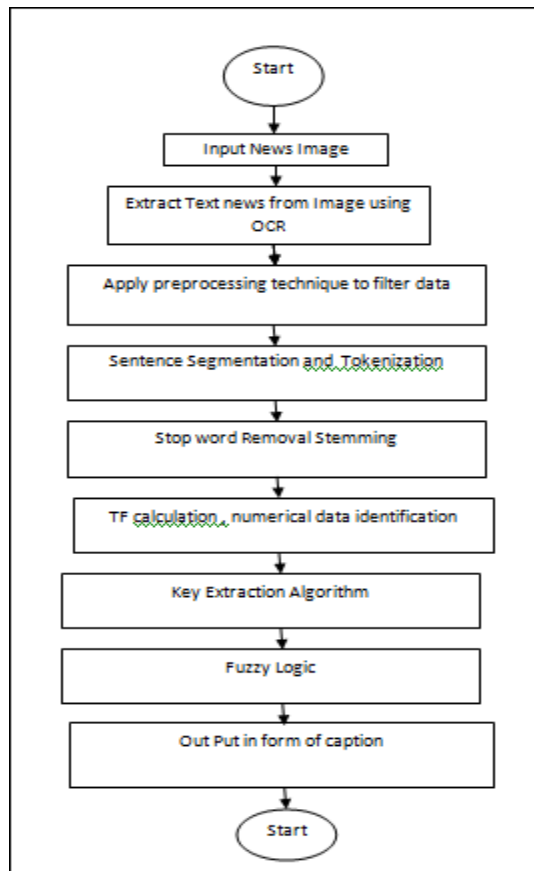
Start

Input News Image

Extract Text news from Image using OCR

Apply preprocessing technique to filter data

Sentence Segmentation and Tokenization

Stop word Removal Stemming

TF calculation , numerical data identification

Key Extraction Algorithm

Fuzzy Logic

Out Put in form of caption

Start